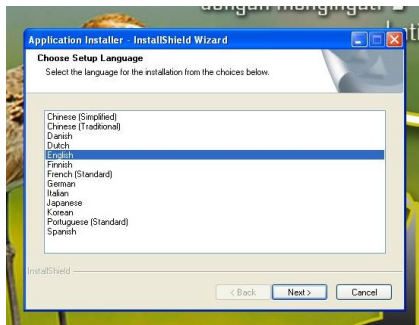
dengan mengingat

Application Installer - InstallShield Wizard

Choose Setup Language

Select the language for the installation from the choices below.

Chinese (Simplified)
Chinese (Traditional)
Danish
Dutch
English
Finnish
French (Standard)
German
Italian
Japanese
Korean
Portuguese (Standard)
Spanish

InstallShield

< Back
Next >
Cancel